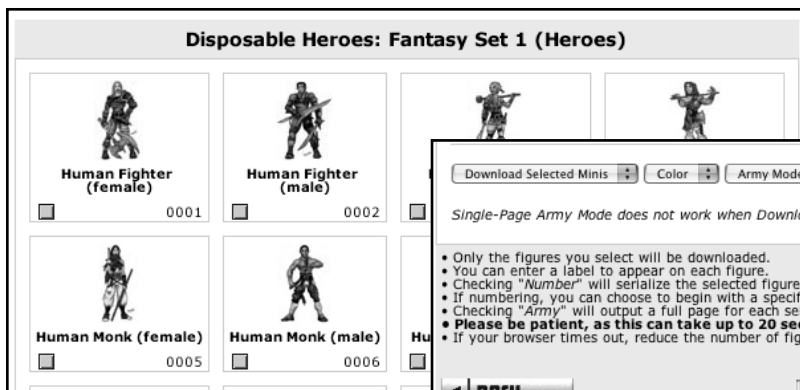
Disposable Heroes: Fantasy Set 1 (Heroes)

Human Fighter (female)
0001

Human Fighter (male)
0002

Human Monk (female)
0005

Human Monk (male)
0006

Hu

Download Selected Minis | Color | Army Mode

Single-Page Army Mode does not work when Downl

• Only the figures you select will be downloaded.
• You can enter a label to appear on each figure.
• Checking "*Number*" will serialize the selected figure
• If numbering, you can choose to begin with a specif
• Checking "*Army*" will output a full page for each se
• **Please be patient, as this can take up to 20 se**
• If your browser times out, reduce the number of fig

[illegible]